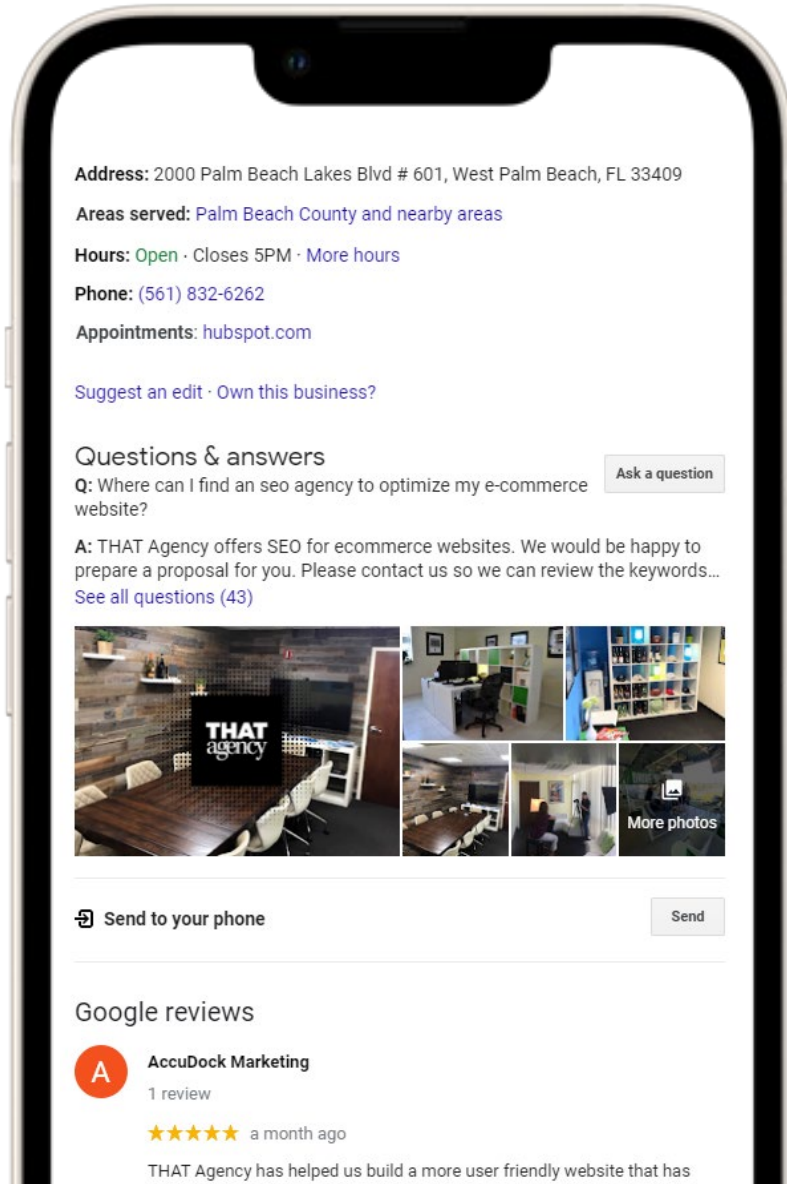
Address: 2000 Palm Beach Lakes Blvd # 601, West Palm Beach, FL 33409

Areas served: Palm Beach County and nearby areas

Hours: Open · Closes 5PM · More hours

Phone: (561) 832-6262

Appointments: hubspot.com

Suggest an edit · Own this business?

Questions & answers

Ask a question

Q: Where can I find an seo agency to optimize my e-commerce website?

A: THAT Agency offers SEO for ecommerce websites. We would be happy to prepare a proposal for you. Please contact us so we can review the keywords...

See all questions (43)

THAT agency

More photos

Send to your phone

Send

Google reviews

A

AccuDock Marketing

1 review

★★★★★ a month ago

THAT Agency has helped us build a more user friendly website that has